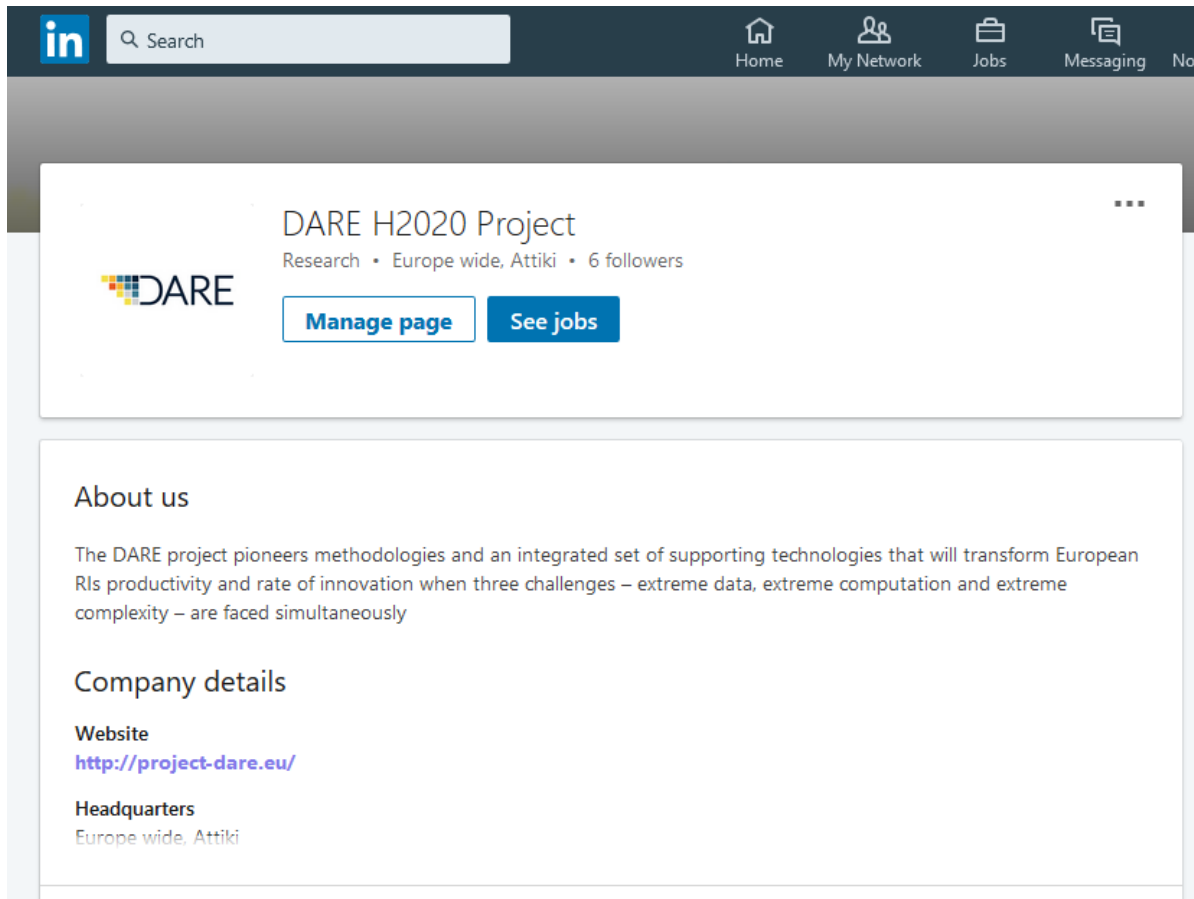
in Search

Home My Network Jobs Messaging No

DARE

DARE H2020 Project

Research • Europe wide, Attiki • 6 followers

Manage page See jobs

...

About us

The DARE project pioneers methodologies and an integrated set of supporting technologies that will transform European RIs productivity and rate of innovation when three challenges – extreme data, extreme computation and extreme complexity – are faced simultaneously

Company details

Website
http://project-dare.eu/

Headquarters
Europe wide, Attiki